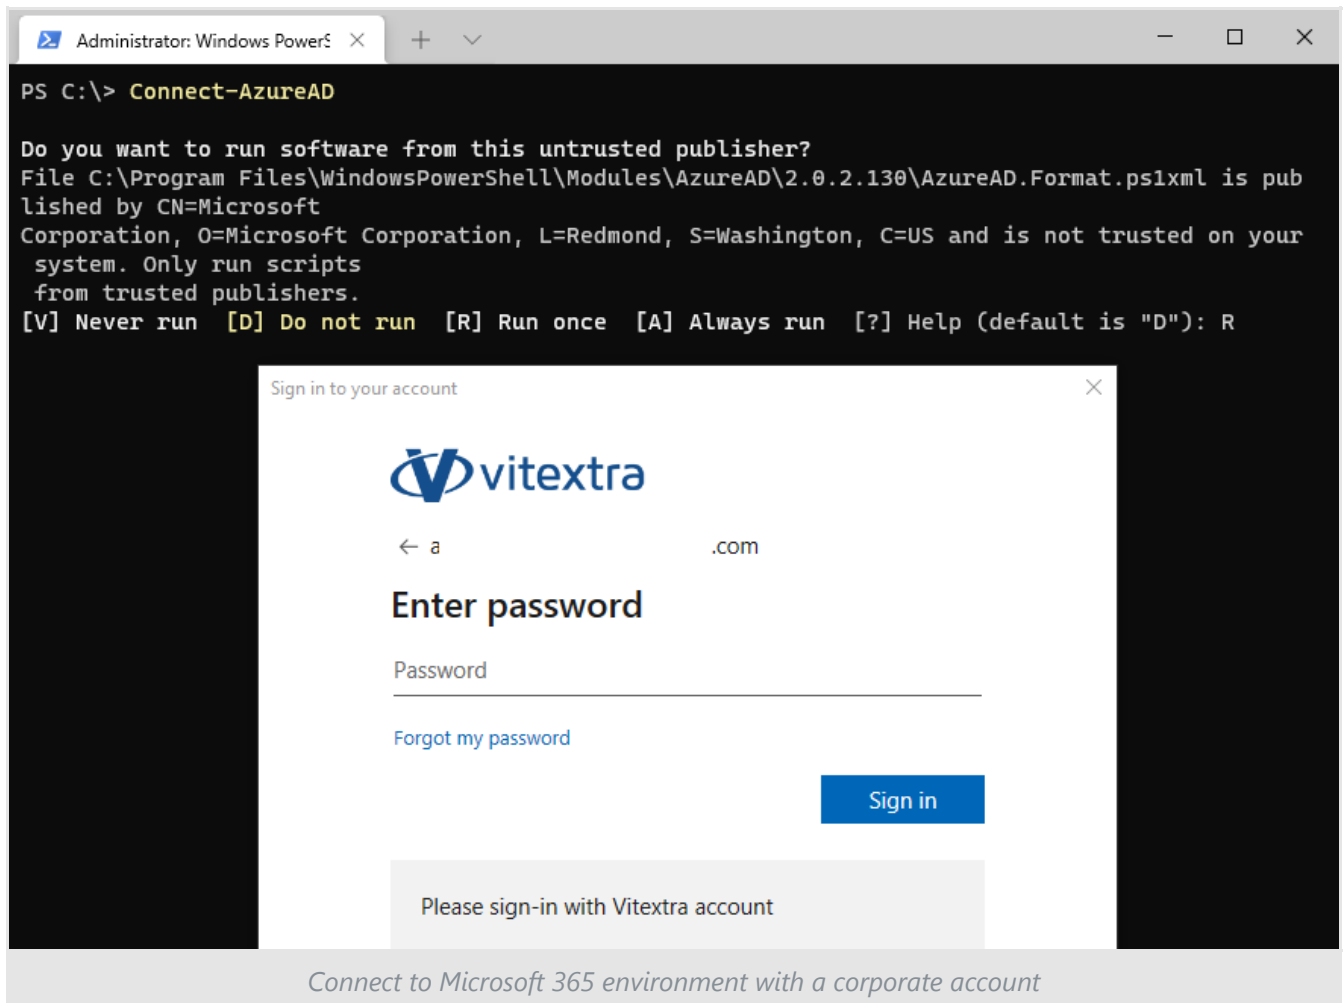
Administrator: Windows PowerS

PS C:\> Connect-AzureAD

Do you want to run software from this untrusted publisher?
File C:\Program Files\WindowsPowerShell\Modules\AzureAD\2.0.2.130\AzureAD.Format.ps1xml is published by CN=Microsoft Corporation, O=Microsoft Corporation, L=Redmond, S=Washington, C=US and is not trusted on your system. Only run scripts from trusted publishers.
[V] Never run [D] Do not run [R] Run once [A] Always run [?] Help (default is "D"): R

Sign in to your account

vitextra

← a .com

Enter password

Password

Forgot my password

Sign in

Please sign-in with Vitextra account

Connect to Microsoft 365 environment with a corporate account